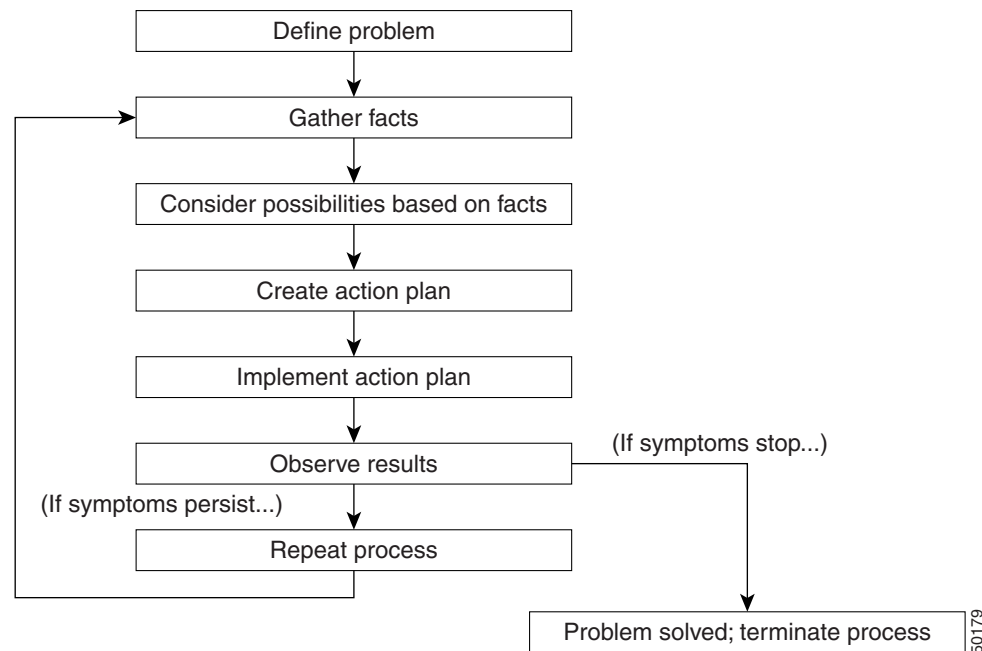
Define problem

Gather facts

Consider possibilities based on facts

Create action plan

Implement action plan

Observe results

(If symptoms stop...)

(If symptoms persist...)

Repeat process

Problem solved; terminate process

50179